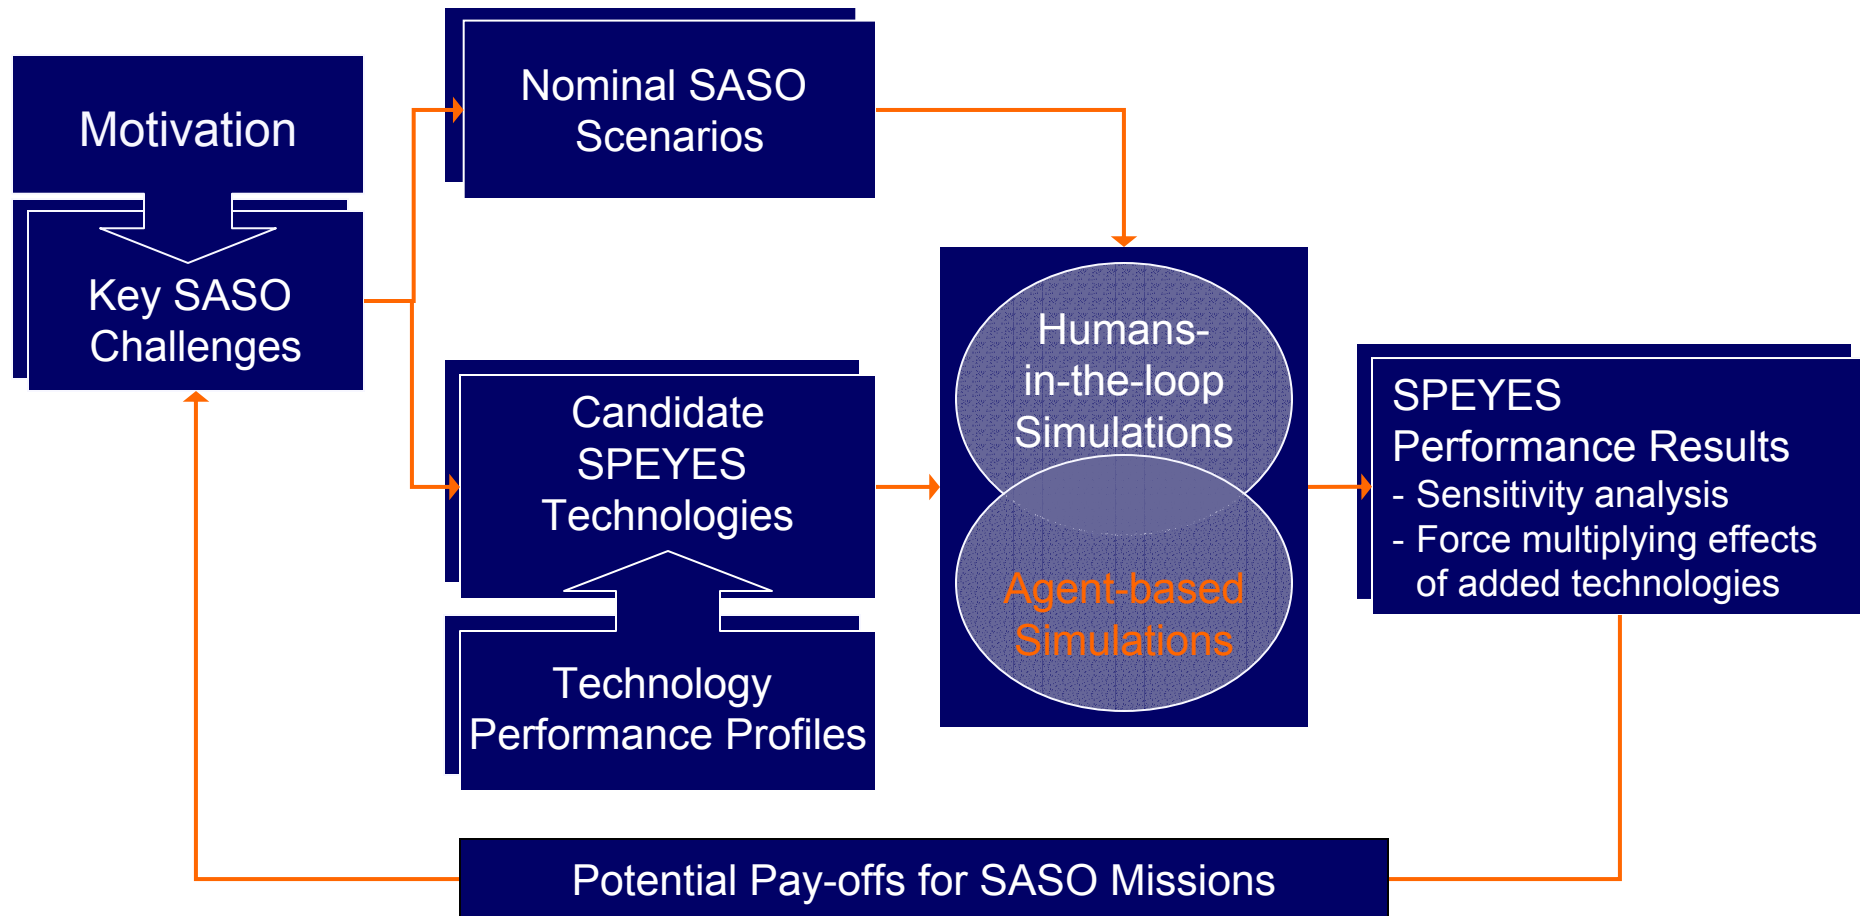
Motivation

Key SASO Challenges

Nominal SASO Scenarios

Candidate SPEYES Technologies

Technology Performance Profiles

Humans-in-the-loop Simulations

Agent-based Simulations

SPEYES Performance Results
- Sensitivity analysis
- Force multiplying effects of added technologies

Potential Pay-offs for SASO Missions